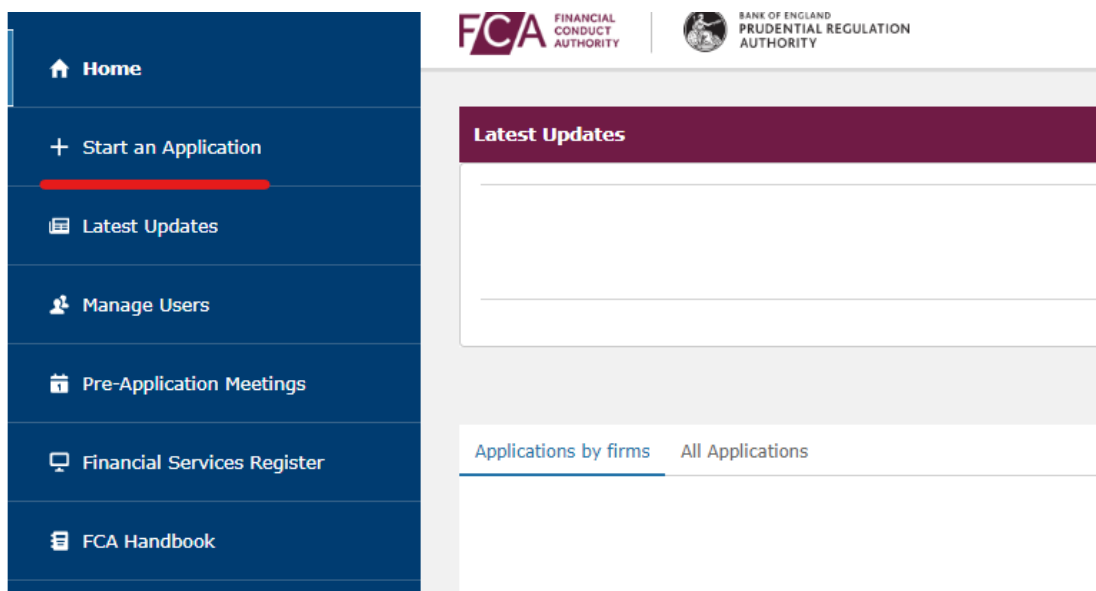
Home

Start an Application

Latest Updates

Manage Users

Pre-Application Meetings

Financial Services Register

FCA Handbook

FCA FINANCIAL CONDUCT AUTHORITY

BANK OF ENGLAND PRUDENTIAL REGULATION AUTHORITY

Latest Updates

Applications by firms All Applications